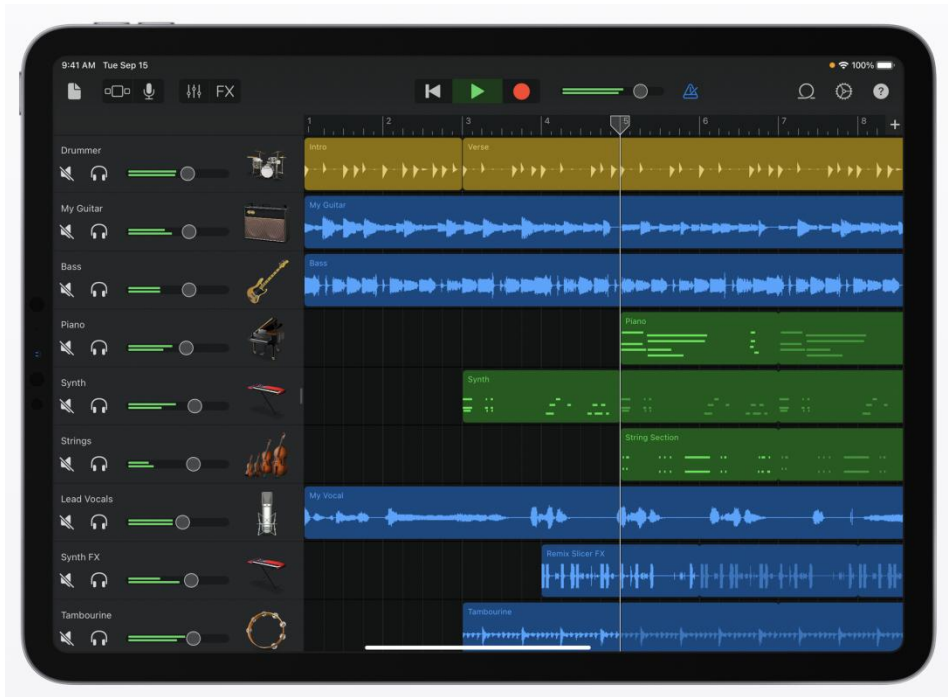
9:41 AM Tue Sep 15

100%

FX

1 2 3 4 5 6 7 8 +

Drummer
Intro
Verse

My Guitar
My Guitar

Bass
Bass

Piano
Piano

Synth
Synth

Strings
String Section

Lead Vocals
My Vocal

Synth FX
Remix Slicer FX

Tambourine
Tambourine